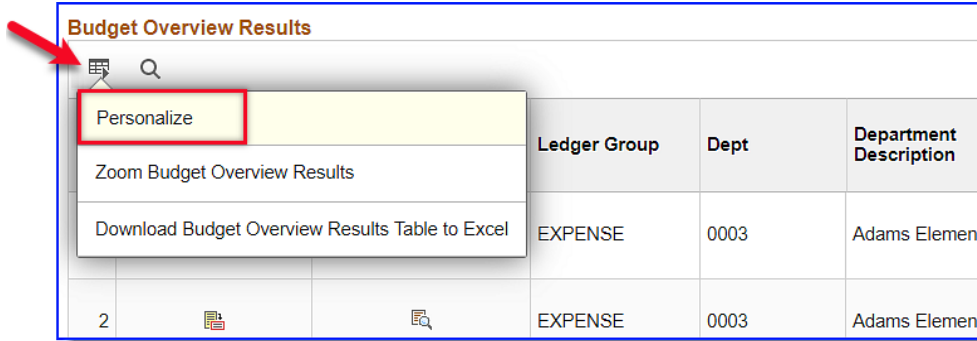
Budget Overview Results

Personalize

Zoom Budget Overview Results

Download Budget Overview Results Table to Excel

| | | | Ledger Group | Dept | Department Description |
|---|---|---|---|---|---|
| | | | EXPENSE | 0003 | Adams Elemen |
| 2 | | | EXPENSE | 0003 | Adams Elemen |